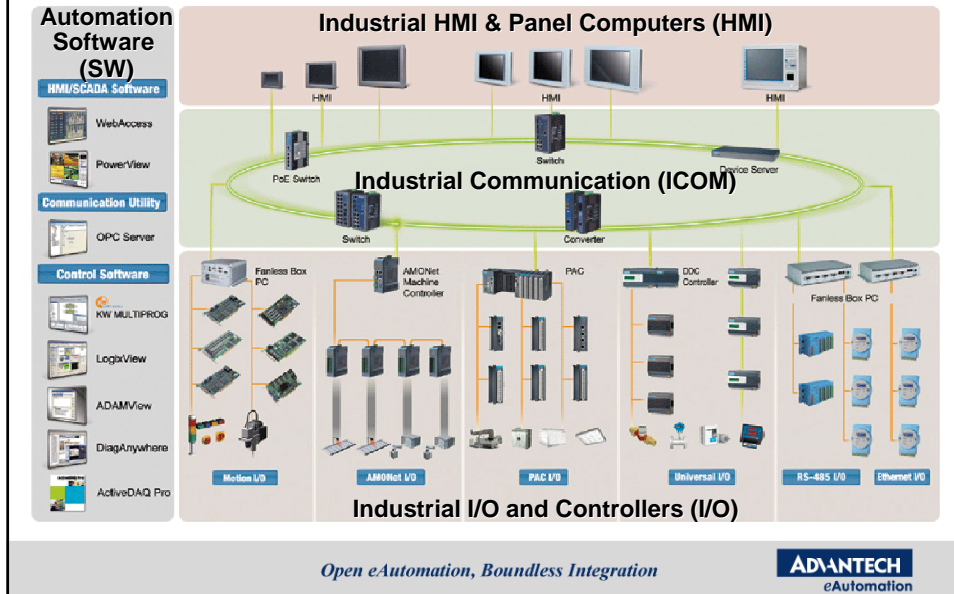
Automation Software (SW)

HMI/SCADA Software

WebAccess

PowerView

Communication Utility

OPC Server

Control Software

KW MULTIPROG

LogixView

ADAMView

DiagAnywhere

ActiveDAQ Pro

Industrial HMI & Panel Computers (HMI)

HMI

HMI

HMI

PoE Switch

Switch

Device Server

Industrial Communication (ICOM)

Switch

Converter

Fanless Box PC

AMONet Machine Controller

PAC

DDC Controller

Fanless Box PC

Motion I/O

AMONet I/O

PAC I/O

Universal I/O

RS-485 I/O

Ethernet I/O

Industrial I/O and Controllers (I/O)

Open eAutomation, Boundless Integration

ADVANTECH
eAutomation